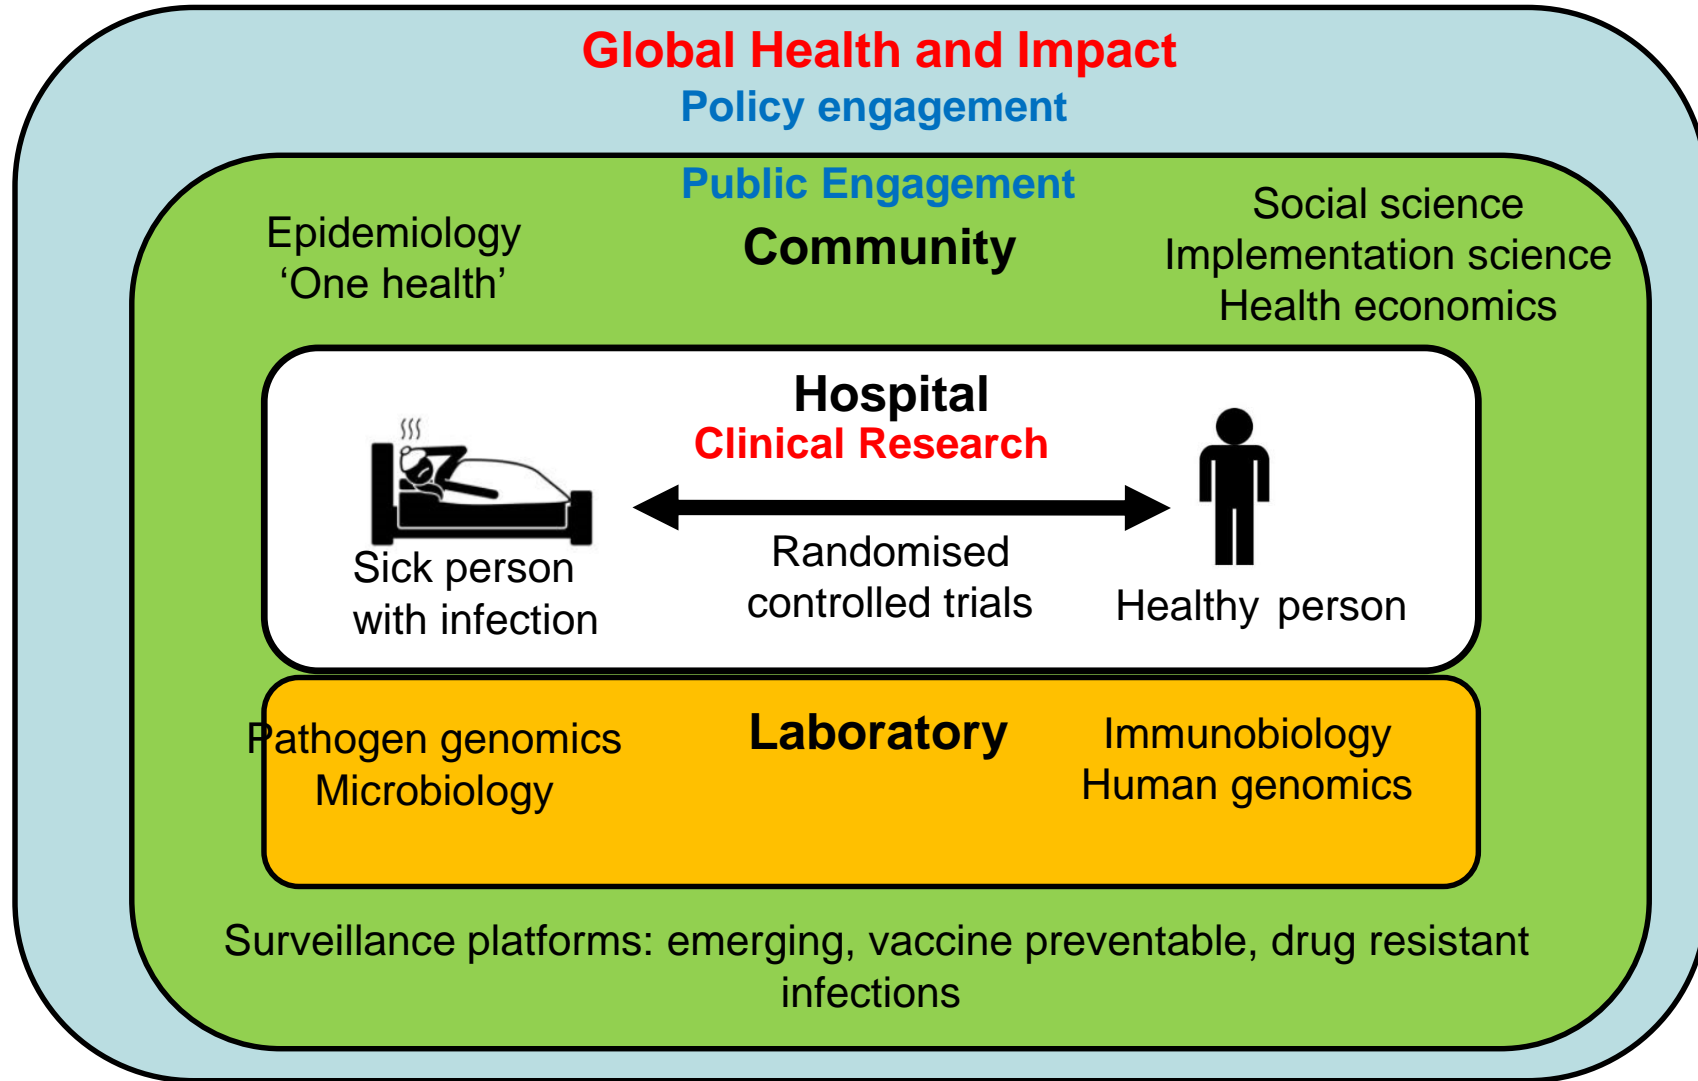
Global Health and Impact
Policy engagement

Public Engagement
Community

Epidemiology
'One health'

Social science
Implementation science
Health economics

Hospital
Clinical Research

Sick person
with infection

Randomised
controlled trials

Healthy person

Laboratory

Pathogen genomics
Microbiology

Immunobiology
Human genomics

Surveillance platforms: emerging, vaccine preventable, drug resistant infections